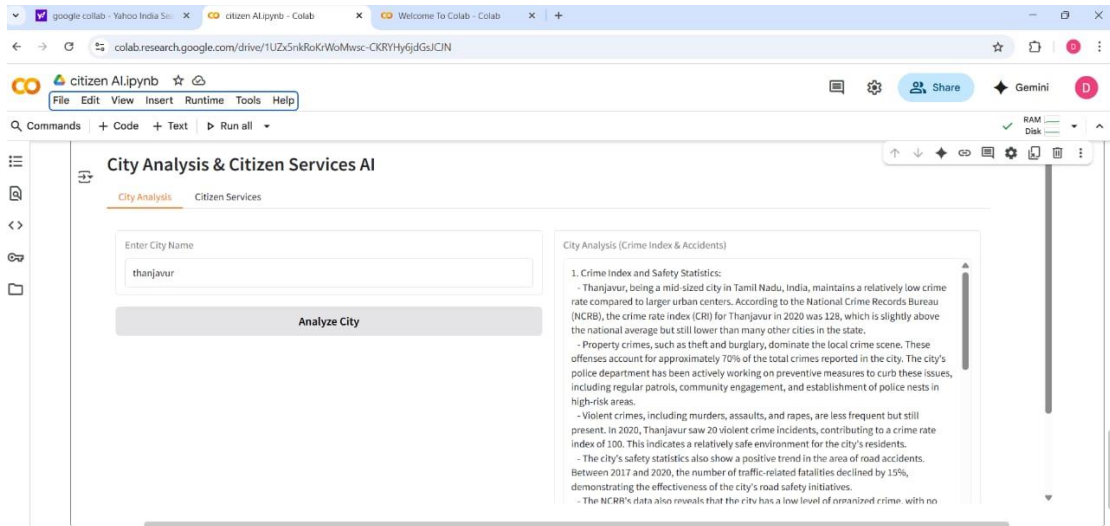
google collab - Yahoo India Se ×
citizen AI.ipynb - Colab ×
Welcome To Colab - Colab ×
+

colab.research.google.com/drive/1UZx5nkRoKrWoMwsc-CKRYHy6jdGsJCJN

citizen AI.ipynb
File Edit View Insert Runtime Tools Help

Share
Gemini
D

Commands + Code + Text ▷ Run all
RAM
Disk

City Analysis & Citizen Services AI

City Analysis Citizen Services

Enter City Name
thanjavur

Analyze City

City Analysis (Crime Index & Accidents)

1. Crime Index and Safety Statistics:
- Thanjavur, being a mid-sized city in Tamil Nadu, India, maintains a relatively low crime rate compared to larger urban centers. According to the National Crime Records Bureau (NCRB), the crime rate index (CRI) for Thanjavur in 2020 was 128, which is slightly above the national average but still lower than many other cities in the state.
- Property crimes, such as theft and burglary, dominate the local crime scene. These offenses account for approximately 70% of the total crimes reported in the city. The city's police department has been actively working on preventive measures to curb these issues, including regular patrols, community engagement, and establishment of police nests in high-risk areas.
- Violent crimes, including murders, assaults, and rapes, are less frequent but still present. In 2020, Thanjavur saw 20 violent crime incidents, contributing to a crime rate index of 100. This indicates a relatively safe environment for the city's residents.
- The city's safety statistics also show a positive trend in the area of road accidents. Between 2017 and 2020, the number of traffic-related fatalities declined by 15%, demonstrating the effectiveness of the city's road safety initiatives.
- The NCRB's data also reveals that the city has a low level of organized crime, with no